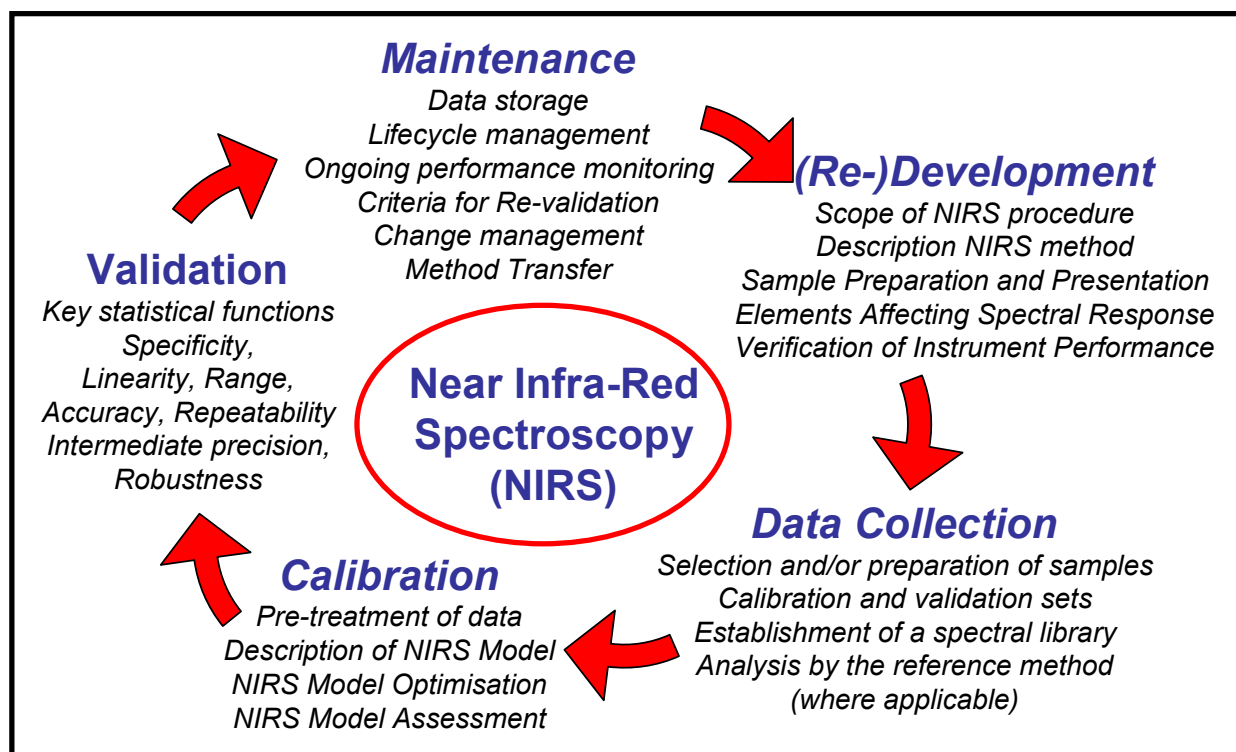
Maintenance
Data storage
Lifecycle management
Ongoing performance monitoring
Criteria for Re-validation
Change management
Method Transfer

(Re-)Development
Scope of NIRS procedure
Description NIRS method
Sample Preparation and Presentation
Elements Affecting Spectral Response
Verification of Instrument Performance

Validation
Key statistical functions
Specificity,
Linearity, Range,
Accuracy, Repeatability
Intermediate precision,
Robustness

Near Infra-Red Spectroscopy (NIRS)

Data Collection
Selection and/or preparation of samples
Calibration and validation sets
Establishment of a spectral library
Analysis by the reference method
(where applicable)

Calibration
Pre-treatment of data
Description of NIRS Model
NIRS Model Optimisation
NIRS Model Assessment